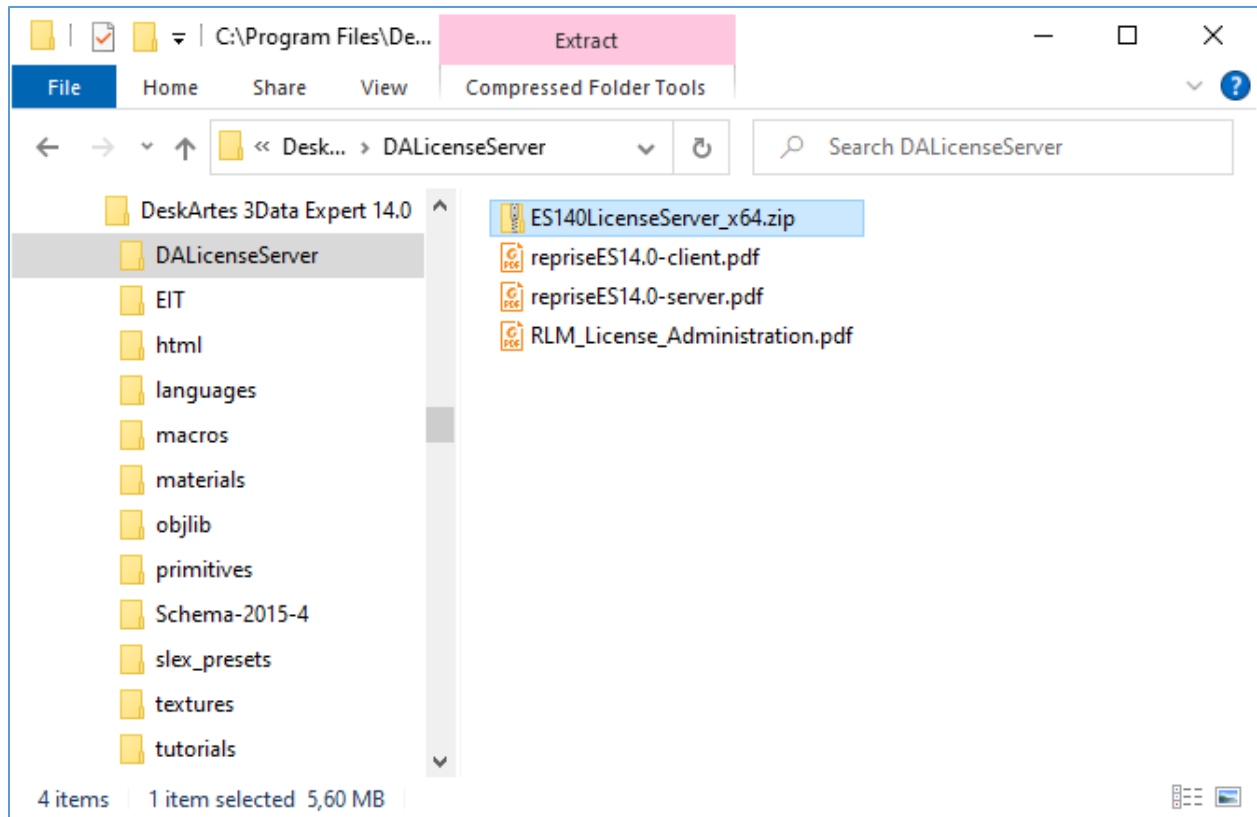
C:\Program Files\De...

Extract

File Home Share View Compressed Folder Tools

« Desk... › DALicenseServer

Search DALicenseServer

DeskArtes 3Data Expert 14.0
DALicenseServer
EIT
html
languages
macros
materials
objlib
primitives
Schema-2015-4
slex_presets
textures
tutorials

ES140LicenseServer_x64.zip
repriseES14.0-client.pdf
repriseES14.0-server.pdf
RLM_License_Administration.pdf

4 items 1 item selected 5,60 MB